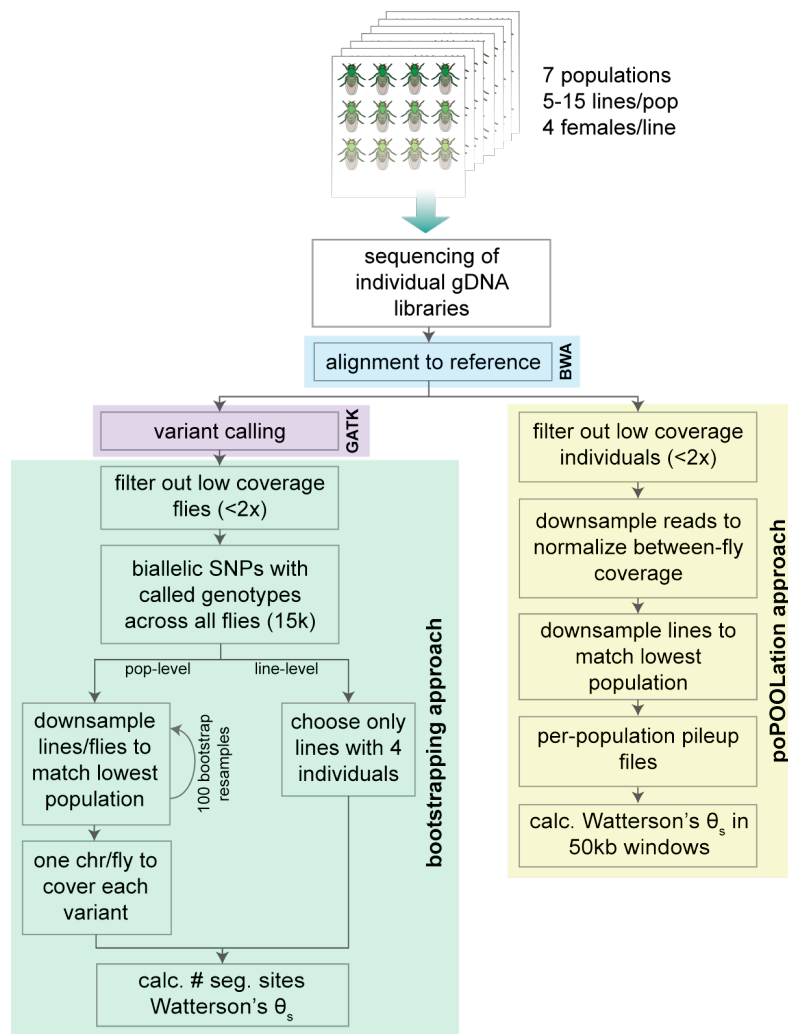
7 populations
5-15 lines/pop
4 females/line

sequencing of individual gDNA libraries

alignment to reference

BWA

variant calling

GATK

filter out low coverage flies (<2x)

biallelic SNPs with called genotypes across all flies (15k)

pop-level

line-level

downsample lines/flies to match lowest population

100 bootstrap resamples

choose only lines with 4 individuals

one chr/fly to cover each variant

calc. # seg. sites Watterson's $\theta_s$

bootstrapping approach

filter out low coverage individuals (<2x)

downsample reads to normalize between-fly coverage

downsample lines to match lowest population

per-population pileup files

calc. Watterson's $\theta_s$ in 50kb windows

poPOOLation approach